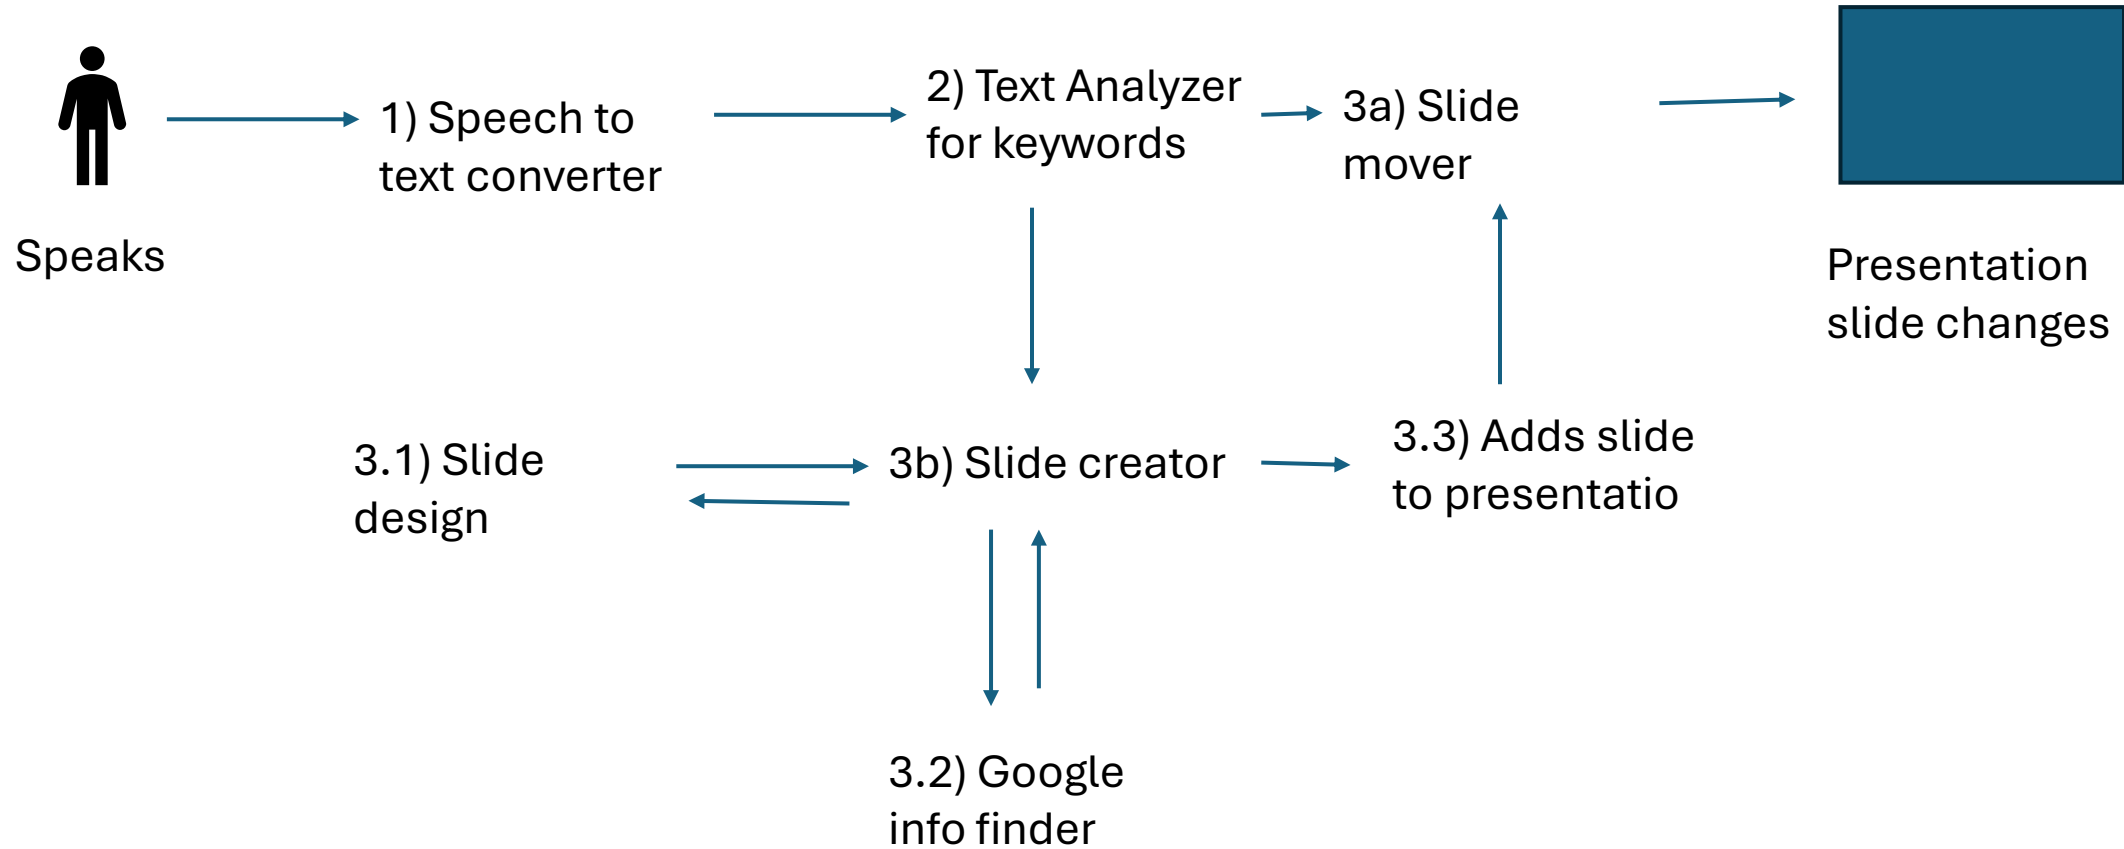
Speaks

1) Speech to text converter

2) Text Analyzer for keywords

3a) Slide mover

Presentation slide changes

3.1) Slide design

3b) Slide creator

3.3) Adds slide to presentatio

3.2) Google info finder